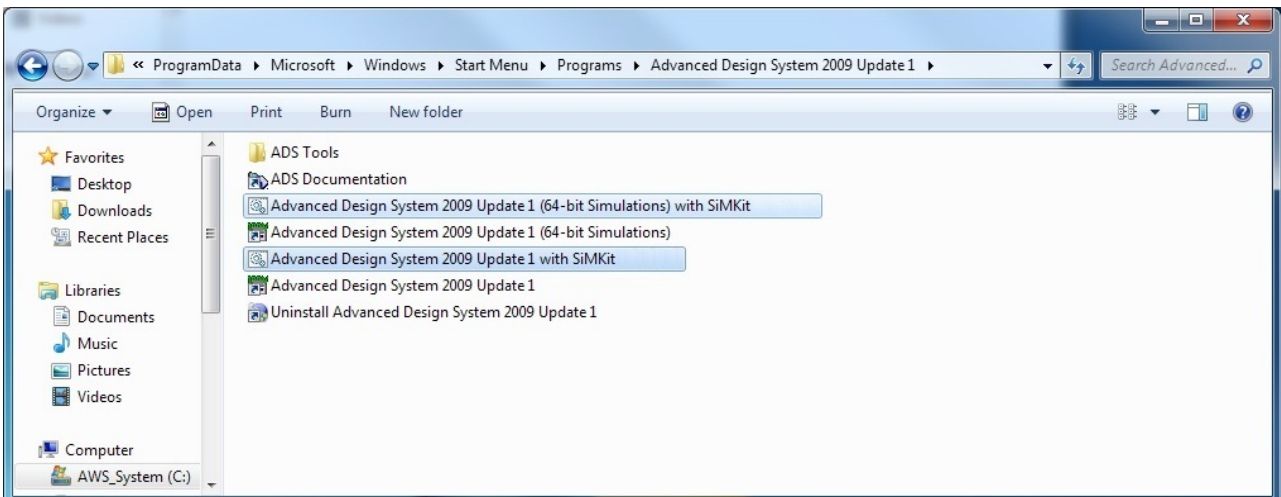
« ProgramData ▸ Microsoft ▸ Windows ▸ Start Menu ▸ Programs ▸ Advanced Design System 2009 Update 1 ▸

Search Advanced...

Organize ▾ Open Print Burn New folder

Favorites
Desktop
Downloads
Recent Places

Libraries
Documents
Music
Pictures
Videos

Computer
AWS_System (C:)

ADS Tools
ADS Documentation
Advanced Design System 2009 Update 1 (64-bit Simulations) with SiMKit
Advanced Design System 2009 Update 1 (64-bit Simulations)
Advanced Design System 2009 Update 1 with SiMKit
Advanced Design System 2009 Update 1
Uninstall Advanced Design System 2009 Update 1